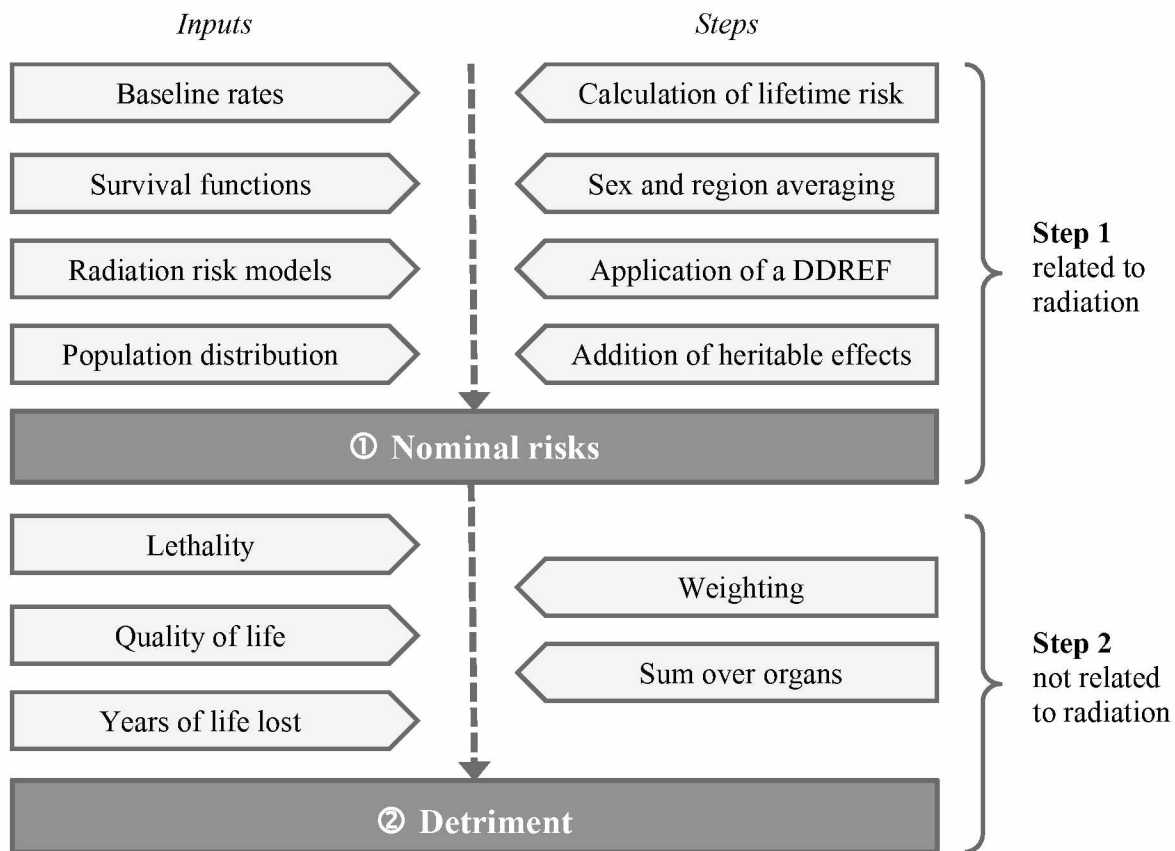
Inputs

Steps

Baseline rates

Calculation of lifetime risk

Survival functions

Sex and region averaging

Radiation risk models

Application of a DDREF

Population distribution

Addition of heritable effects

Step 1 related to radiation

① Nominal risks

Lethality

Weighting

Quality of life

Sum over organs

Years of life lost

Step 2 not related to radiation

② Detriment